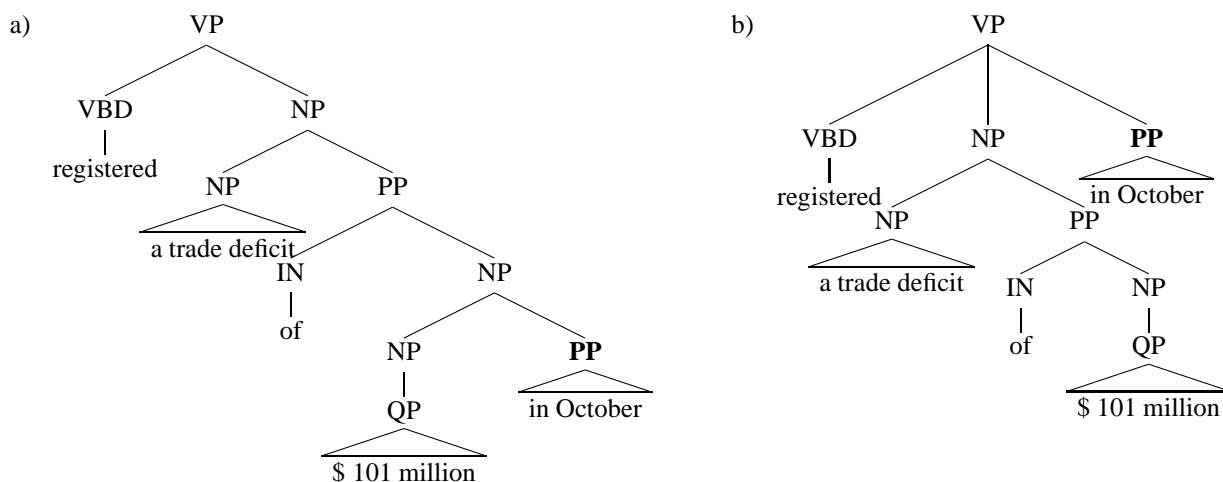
a)

VP

VBD NP

registered

NP PP

a trade deficit

IN NP

of

NP **PP**

QP in October

\$ 101 million

b)

VP

VBD NP **PP**

registered in October

NP PP

a trade deficit

IN NP

of QP

\$ 101 million